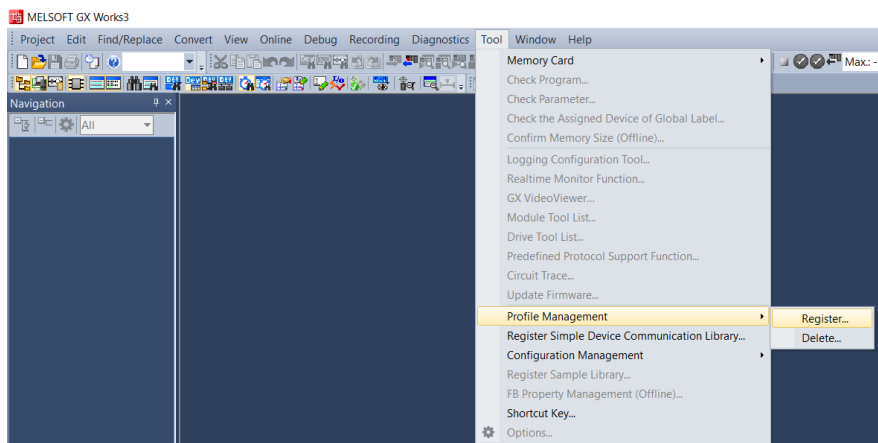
MELSOFT GX Works3

Project Edit Find/Replace Convert View Online Debug Recording Diagnostics Tool Window Help

Max.:

Navigation

All

Memory Card
Check Program...
Check Parameter...
Check the Assigned Device of Global Label...
Confirm Memory Size (Offline)...
Logging Configuration Tool...
Realtime Monitor Function...
GX VideoViewer...
Module Tool List...
Drive Tool List...
Predefined Protocol Support Function...
Circuit Trace...
Update Firmware...
Profile Management
Register Simple Device Communication Library...
Configuration Management
Register Sample Library...
FB Property Management (Offline)...
Shortcut Key...
Options...

Register...
Delete...